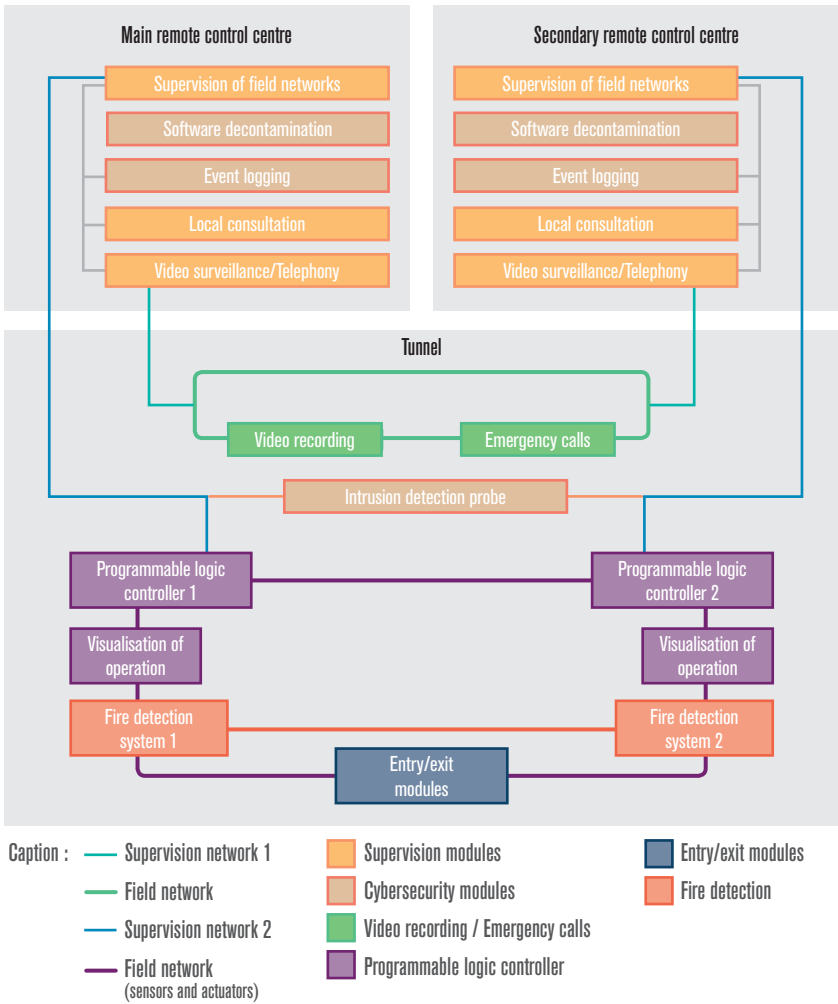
Main remote control centre

Supervision of field networks

Software decontamination

Event logging

Local consultation

Video surveillance/Telephony

Secondary remote control centre

Supervision of field networks

Software decontamination

Event logging

Local consultation

Video surveillance/Telephony

Tunnel

Video recording

Emergency calls

Intrusion detection probe

Programmable logic controller 1

Programmable logic controller 2

Visualisation of operation

Visualisation of operation

Fire detection system 1

Fire detection system 2

Entry/exit modules

Caption : Supervision network 1

Field network

Supervision network 2

Field network (sensors and actuators)

Supervision modules

Cybersecurity modules

Video recording / Emergency calls

Programmable logic controller

Entry/exit modules

Fire detection